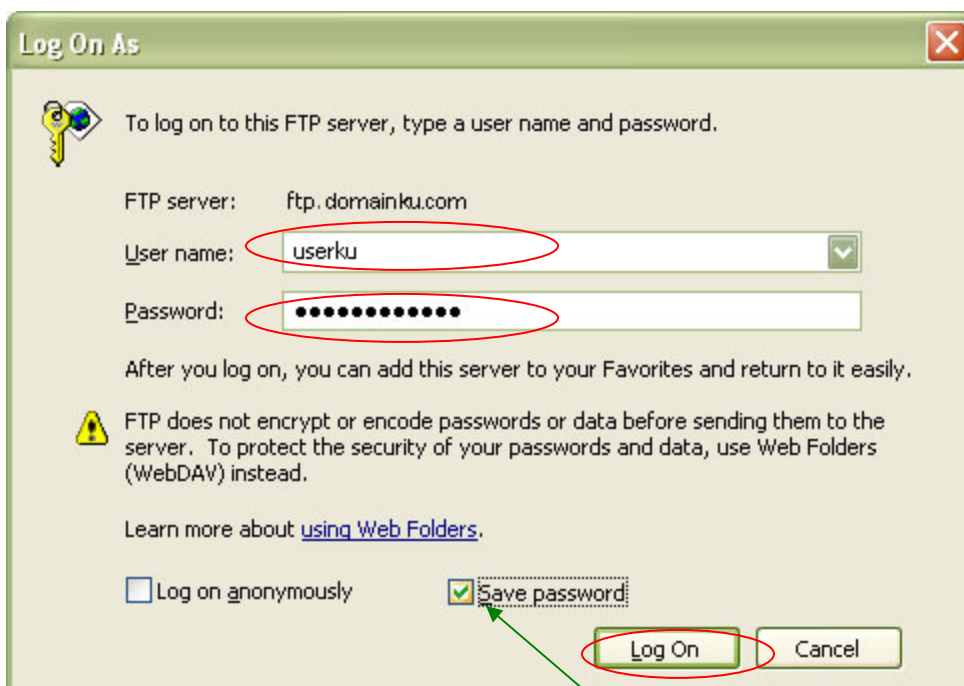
Log On As

To log on to this FTP server, type a user name and password.

FTP server: ftp.domainku.com

User name: userku

Password: •••••••••••••

After you log on, you can add this server to your Favorites and return to it easily.

FTP does not encrypt or encode passwords or data before sending them to the server. To protect the security of your passwords and data, use Web Folders (WebDAV) instead.

Learn more about using Web Folders.

Log on anonymously

Save password

Log On

Cancel